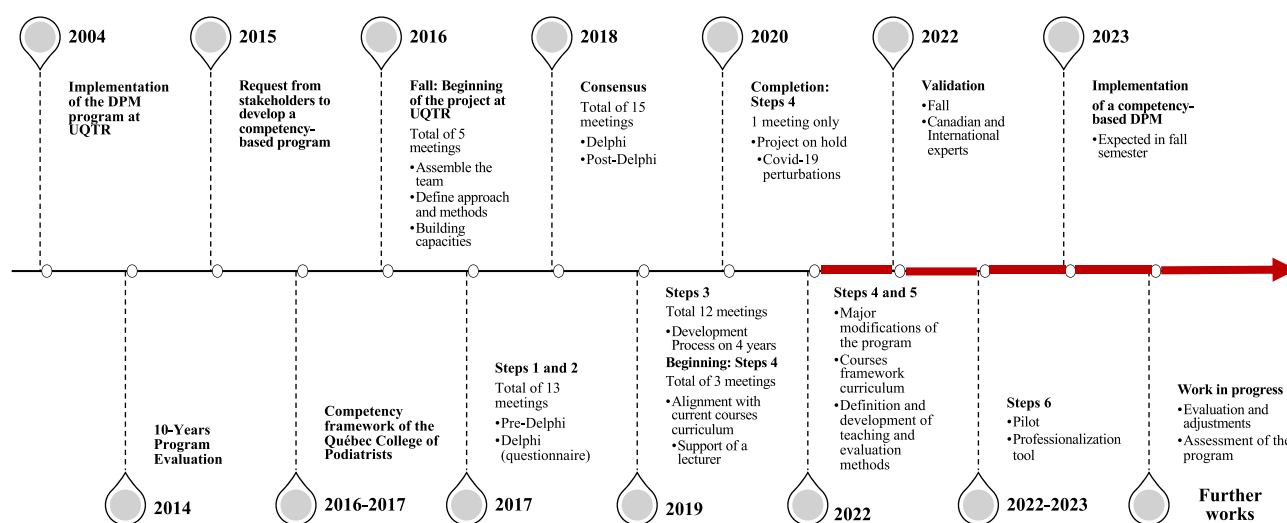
2004

Implementation of the DPM program at UQTR

2015

Request from stakeholders to develop a competency-based program

2016

Fall: Beginning of the project at UQTR

Total of 5 meetings

•Assemble the team
•Define approach and methods
•Building capacities

2018

Consensus

Total of 15 meetings

•Delphi
•Post-Delphi

2020

Completion: Steps 4

1 meeting only

•Project on hold
•Covid-19 perturbations

2022

Validation

•Fall
•Canadian and International experts

2023

Implementation of a competency-based DPM

•Expected in fall semester

10-Years Program Evaluation

2014

Competency framework of the Québec College of Podiatrists

2016-2017

Steps 1 and 2

Total of 13 meetings

•Pre-Delphi
•Delphi (questionnaire)

2017

Steps 3

Total 12 meetings

•Development Process on 4 years

Beginning: Steps 4

Total of 3 meetings

•Alignment with current courses curriculum
•Support of a lecturer

2019

Steps 4 and 5

•Major modifications of the program
•Courses framework curriculum
•Definition and development of teaching and evaluation methods

2022

Steps 6

•Pilot
•Professionalization tool

2022-2023

Work in progress

•Evaluation and adjustments
•Assessment of the program

Further works